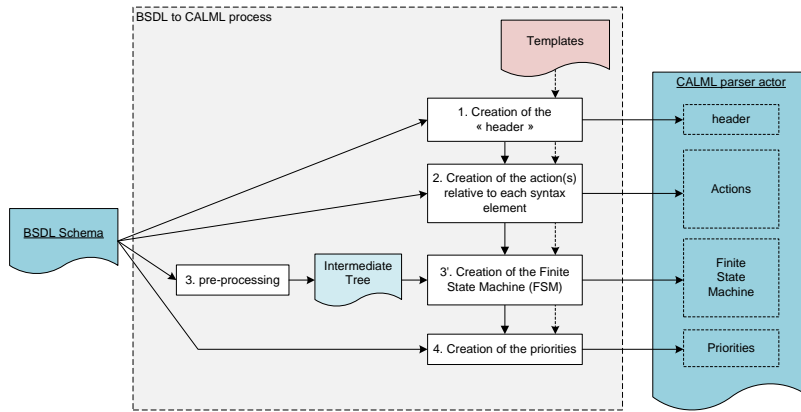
BSDL to CALML process

Templates

CALML parser actor

1. Creation of the « header »

header

2. Creation of the action(s) relative to each syntax element

Actions

BSDL Schema

3. pre-processing

Intermediate Tree

3'. Creation of the Finite State Machine (FSM)

Finite State Machine

4. Creation of the priorities

Priorities